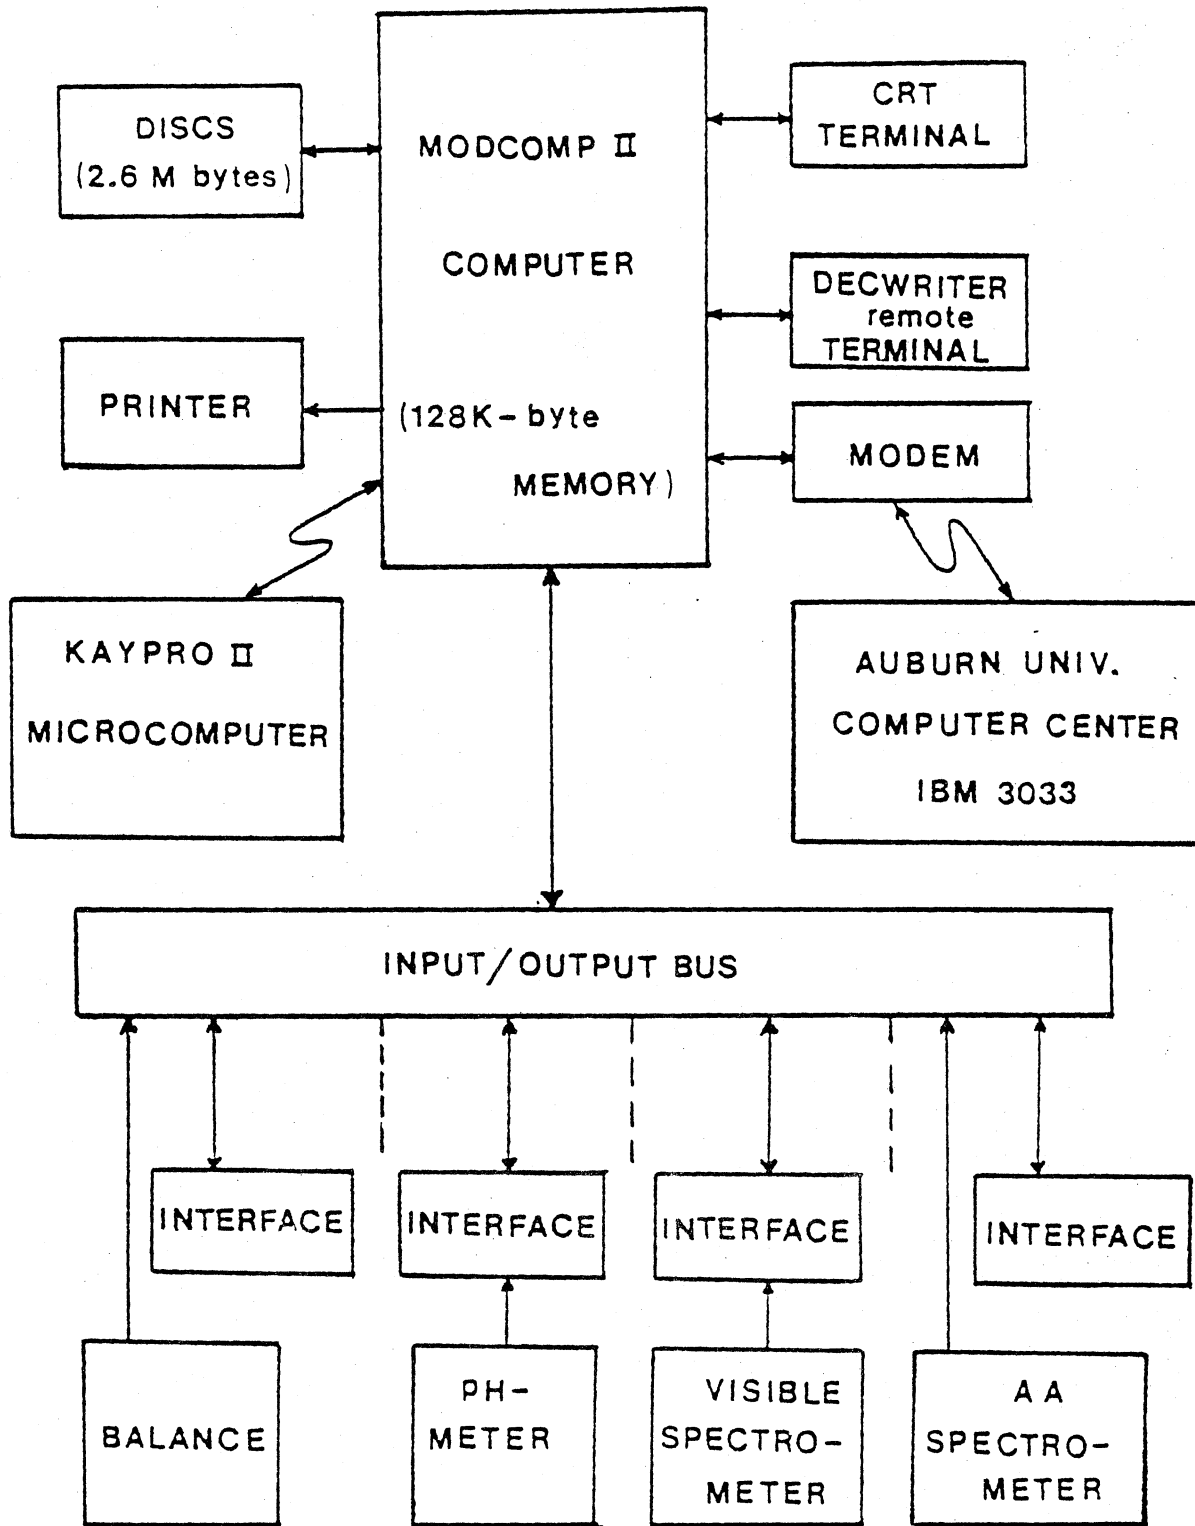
DISCS
(2.6 M bytes)

MODCOMP II
COMPUTER
(128K-byte
MEMORY)

CRT
TERMINAL

DECWRITER
remote
TERMINAL

PRINTER

MODEM

KAYPRO II
MICROCOMPUTER

AUBURN UNIV.
COMPUTER CENTER
IBM 3033

INPUT/OUTPUT BUS

INTERFACE

INTERFACE

INTERFACE

INTERFACE

BALANCE

PH-
METER

VISIBLE
SPECTRO-
METER

A A
SPECTRO-
METER